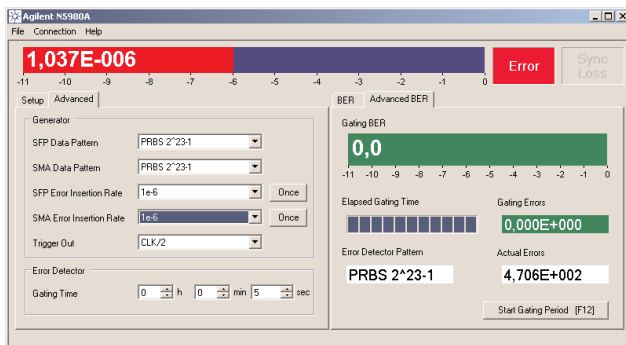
Agilent N5980A

File Connection Help

1,037E-006

-11 -10 -9 -8 -7 -6 -5 -4 -3 -2 -1 0

Error

Sync Loss

Setup Advanced

Generator

SFP Data Pattern PRBS 2^23-1

SMA Data Pattern PRBS 2^23-1

SFP Error Insertion Rate 1e-6 Once

SMA Error Insertion Rate 1e-6 Once

Trigger Out CLK/2

Error Detector

Gating Time 0 h 0 min 5 sec

BER Advanced BER

Gating BER

0,0

-11 -10 -9 -8 -7 -6 -5 -4 -3 -2 -1 0

Elapsed Gating Time

Gating Errors

0,000E+000

Error Detector Pattern

PRBS 2^23-1

Actual Errors

4,706E+002

Start Gating Period [F12]